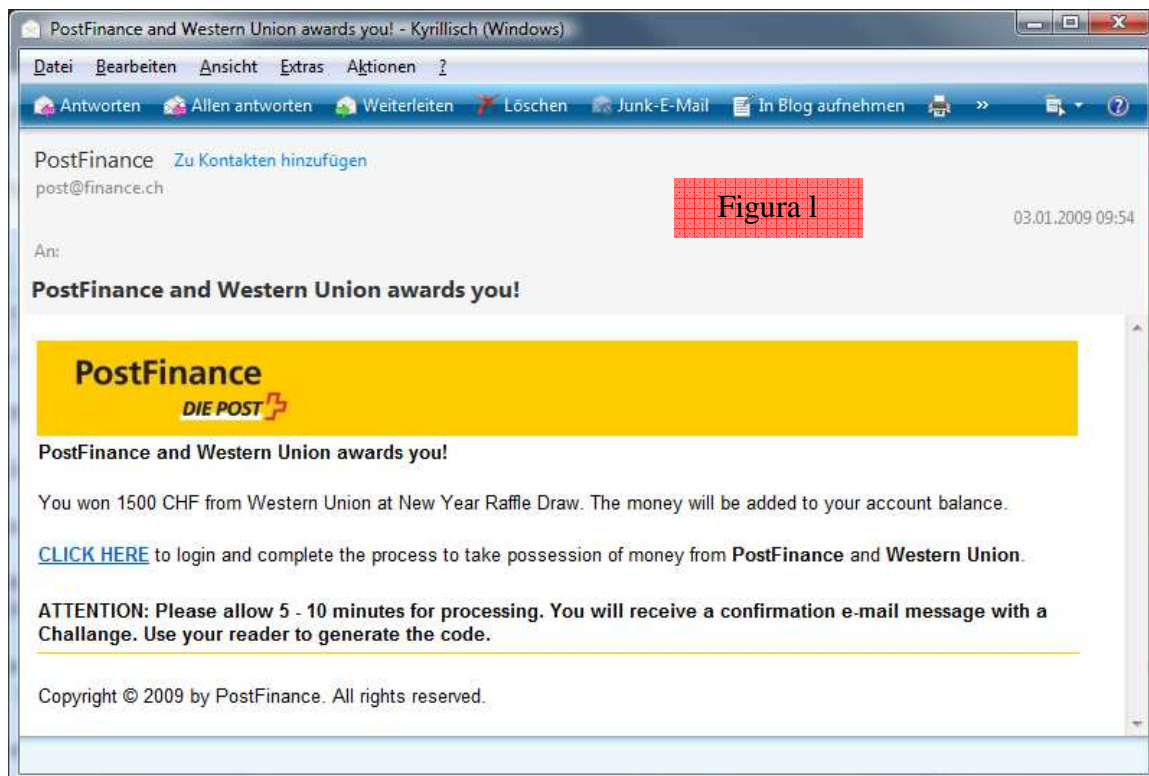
PostFinance and Western Union awards you! - Kyrillisch (Windows)

Datei Bearbeiten Ansicht Extras Aktionen ?

Antworten Allen antworten Weiterleiten Löschen Junk-E-Mail In Blog aufnehmen »

PostFinance Zu Kontakten hinzufügen
post@finance.ch

Figura 1

03.01.2009 09:54

An:

PostFinance and Western Union awards you!

PostFinance
DIE POST

PostFinance and Western Union awards you!

You won 1500 CHF from Western Union at New Year Raffle Draw. The money will be added to your account balance.

CLICK HERE to login and complete the process to take possession of money from PostFinance and Western Union.

ATTENTION: Please allow 5 - 10 minutes for processing. You will receive a confirmation e-mail message with a Challange. Use your reader to generate the code.

Copyright © 2009 by PostFinance. All rights reserved.